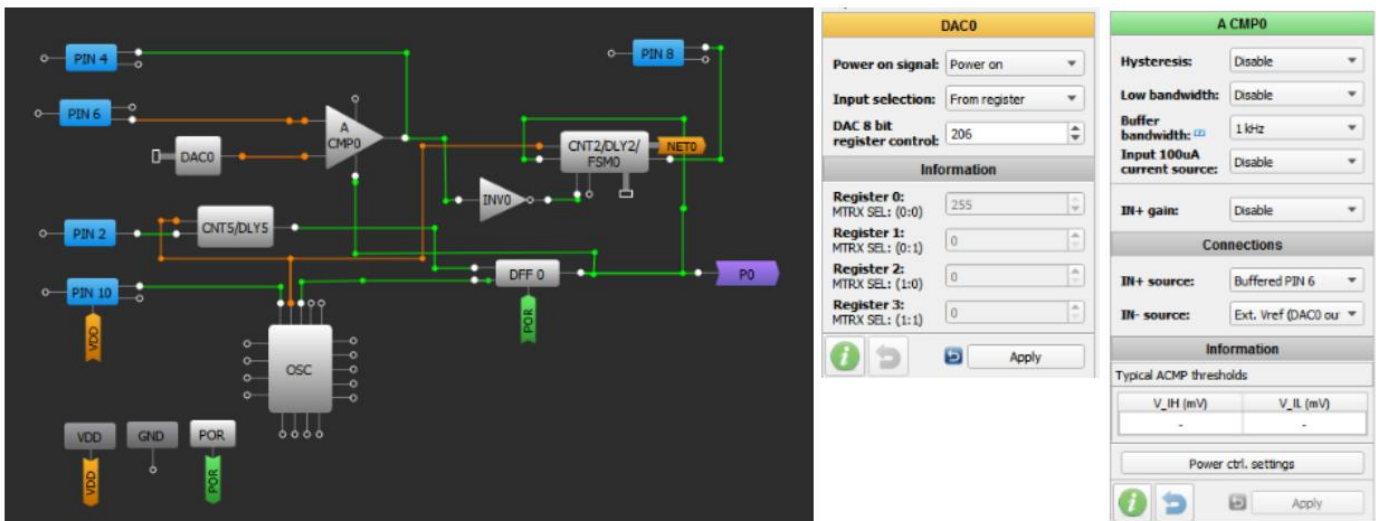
PIN 4
PIN 6
DAC0
A CMP0
PIN 8
CNT2/DLY2/ FSM0
NET0
INV0
PIN 2
CNT5/DLY5
PIN 10
DFF 0
P0
VDD
POR
OSC
VDD
GND
POR
VDD
POR

DAC0
Power on signal: Power on
Input selection: From register
DAC 8 bit register control: 206
Information
Register 0: MTRX SEL: (0:0) 255
Register 1: MTRX SEL: (0:1) 0
Register 2: MTRX SEL: (1:0) 0
Register 3: MTRX SEL: (1:1) 0
Apply

A CMP0
Hysteresis: Disable
Low bandwidth: Disable
Buffer bandwidth: 1 kHz
Input 100uA current source: Disable
IN+ gain: Disable
Connections
IN+ source: Buffered PIN 6
IN- source: Ext. Vref (DAC0 ou
Information
Typical ACMP thresholds

| V_IH (mV) | V_IL (mV) |
|---|---|
| - | - |

Power ctrl. settings
Apply